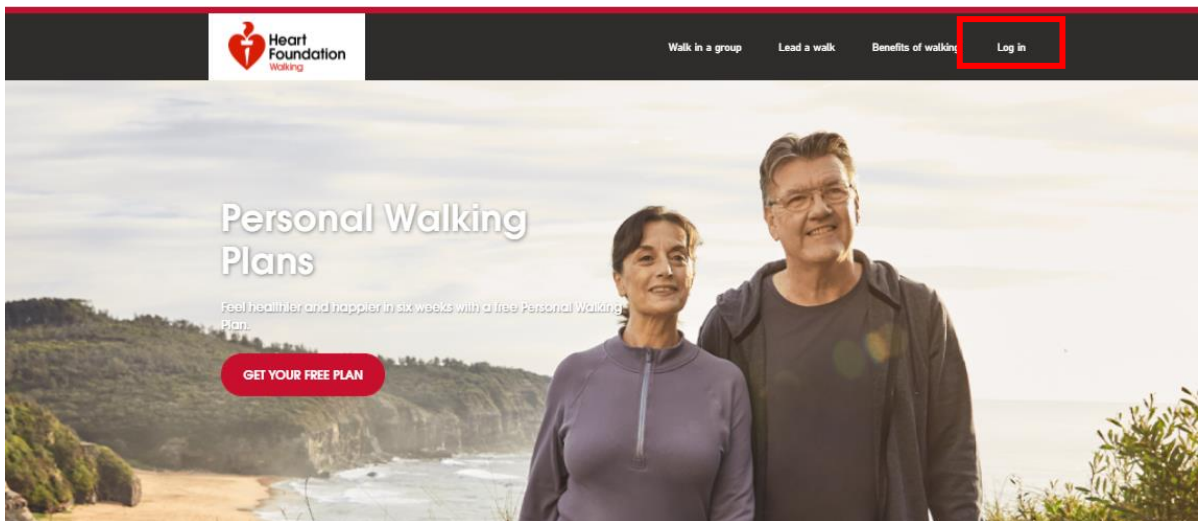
Heart Foundation Walking

Walk in a group

Lead a walk

Benefits of walking

Log in

Personal Walking Plans

Feel healthier and happier in six weeks with a free Personal Walking Plan.

GET YOUR FREE PLAN